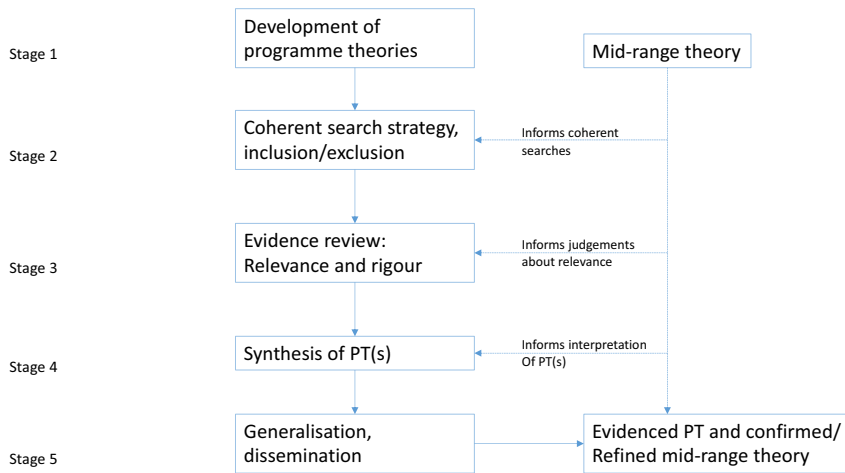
Stage 1

Development of programme theories

Mid-range theory

Stage 2

Coherent search strategy, inclusion/exclusion

Informs coherent searches

Stage 3

Evidence review: Relevance and rigour

Informs judgements about relevance

Stage 4

Synthesis of PT(s)

Informs interpretation Of PT(s)

Stage 5

Generalisation, dissemination

Evidenced PT and confirmed/ Refined mid-range theory